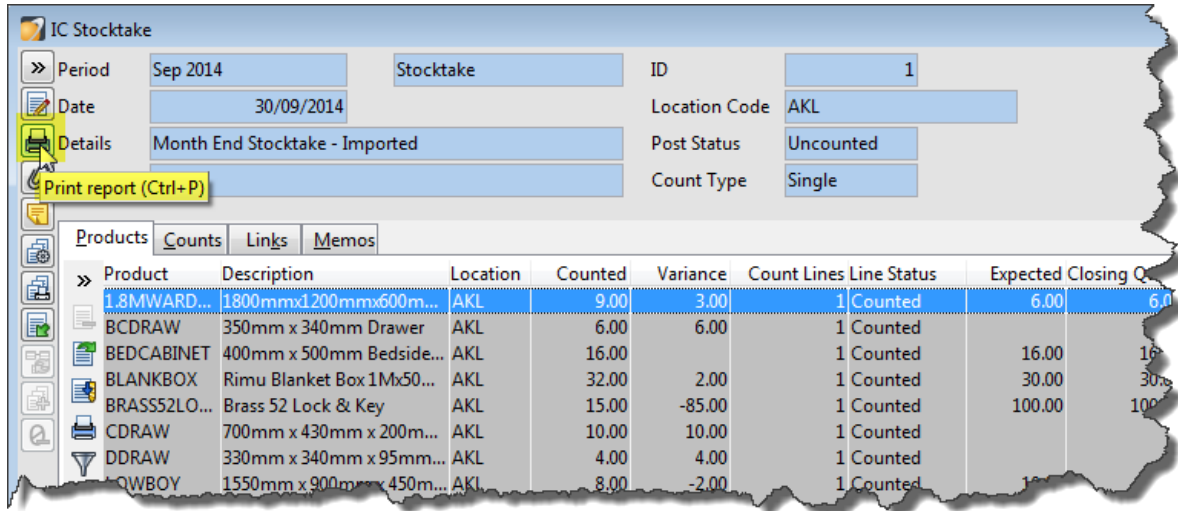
IC Stocktake

Period Sep 2014 Stocktake ID 1

Date 30/09/2014 Location Code AKL

Details Month End Stocktake - Imported Post Status Uncounted

Print report (Ctrl+P) Count Type Single

Products Counts Links Memos

| Product | Description | Location | Counted | Variance | Count Lines | Line Status | Expected | Closing Q |
|---|---|---|---|---|---|---|---|---|
| 1.8MWARD... | 1800mmx1200mmx600m... | AKL | 9.00 | 3.00 | 1 | Counted | 6.00 | 6.0 |
| BCDRAW | 350mm x 340mm Drawer | AKL | 6.00 | 6.00 | 1 | Counted | | |
| BEDCABINET | 400mm x 500mm Bedside... | AKL | 16.00 | | 1 | Counted | 16.00 | 1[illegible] |
| BLANKBOX | Rimu Blanket Box 1Mx50... | AKL | 32.00 | 2.00 | 1 | Counted | 30.00 | 30.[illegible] |
| BRASS52LO... | Brass 52 Lock & Key | AKL | 15.00 | -85.00 | 1 | Counted | 100.00 | 10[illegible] |
| CDRAW | 700mm x 430mm x 200m... | AKL | 10.00 | 10.00 | 1 | Counted | | |
| DDRAW | 330mm x 340mm x 95mm... | AKL | 4.00 | 4.00 | 1 | Counted | | |
| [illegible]OWBOY | 1550mm x 900mm x 450m... | AKL | 8.00 | -2.00 | 1 | Counted | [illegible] | |